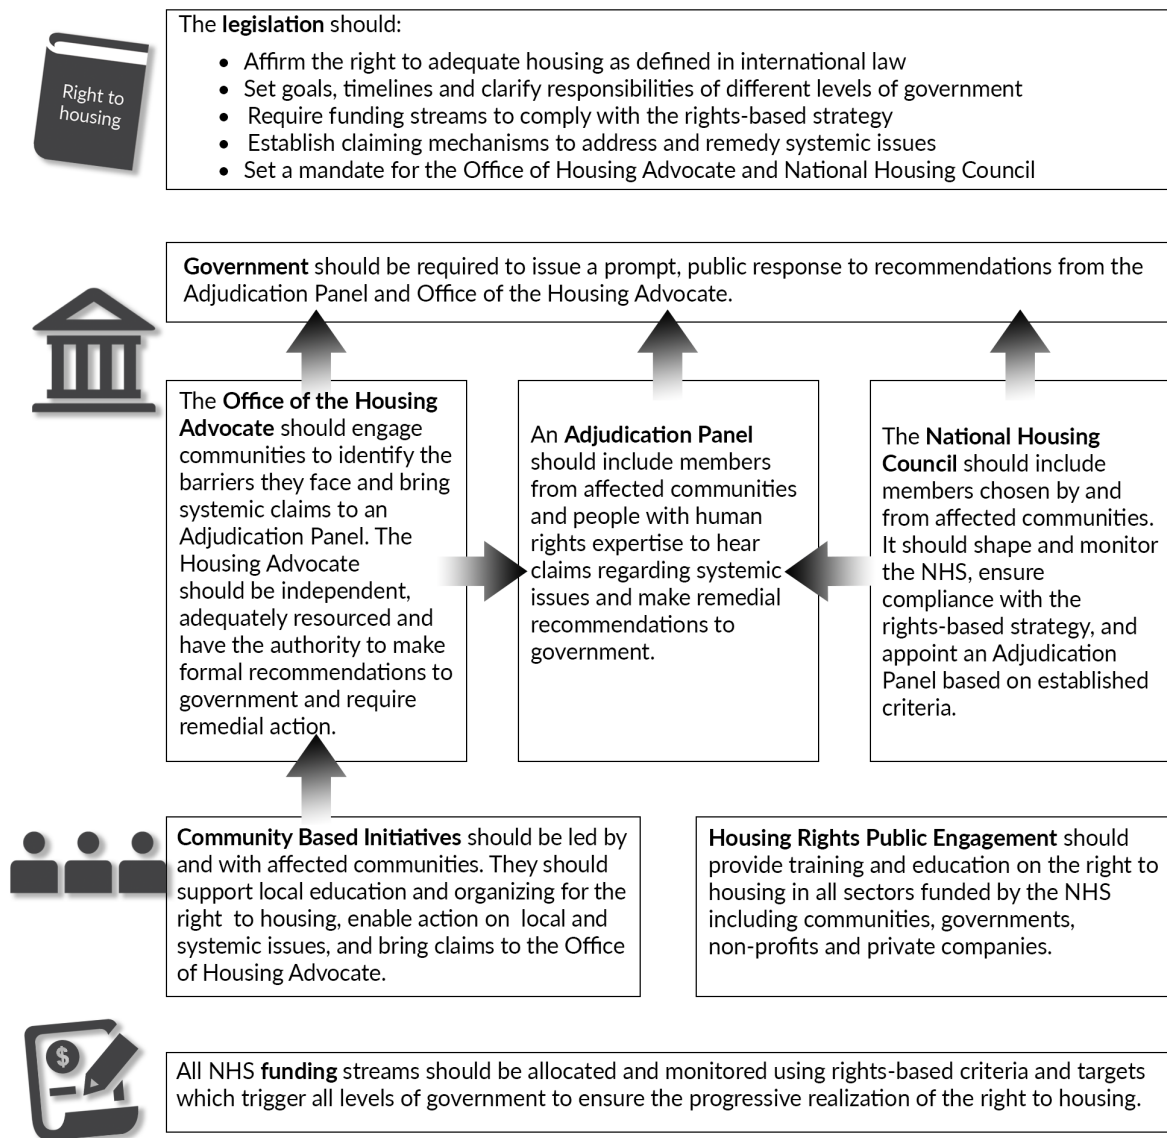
Right to housing

The **legislation** should:

- Affirm the right to adequate housing as defined in international law
- Set goals, timelines and clarify responsibilities of different levels of government
- Require funding streams to comply with the rights-based strategy
- Establish claiming mechanisms to address and remedy systemic issues
- Set a mandate for the Office of Housing Advocate and National Housing Council

**Government** should be required to issue a prompt, public response to recommendations from the Adjudication Panel and Office of the Housing Advocate.

The **Office of the Housing Advocate** should engage communities to identify the barriers they face and bring systemic claims to an Adjudication Panel. The Housing Advocate should be independent, adequately resourced and have the authority to make formal recommendations to government and require remedial action.

An **Adjudication Panel** should include members from affected communities and people with human rights expertise to hear claims regarding systemic issues and make remedial recommendations to government.

The **National Housing Council** should include members chosen by and from affected communities. It should shape and monitor the NHS, ensure compliance with the rights-based strategy, and appoint an Adjudication Panel based on established criteria.

**Community Based Initiatives** should be led by and with affected communities. They should support local education and organizing for the right to housing, enable action on local and systemic issues, and bring claims to the Office of Housing Advocate.

**Housing Rights Public Engagement** should provide training and education on the right to housing in all sectors funded by the NHS including communities, governments, non-profits and private companies.

All NHS **funding** streams should be allocated and monitored using rights-based criteria and targets which trigger all levels of government to ensure the progressive realization of the right to housing.